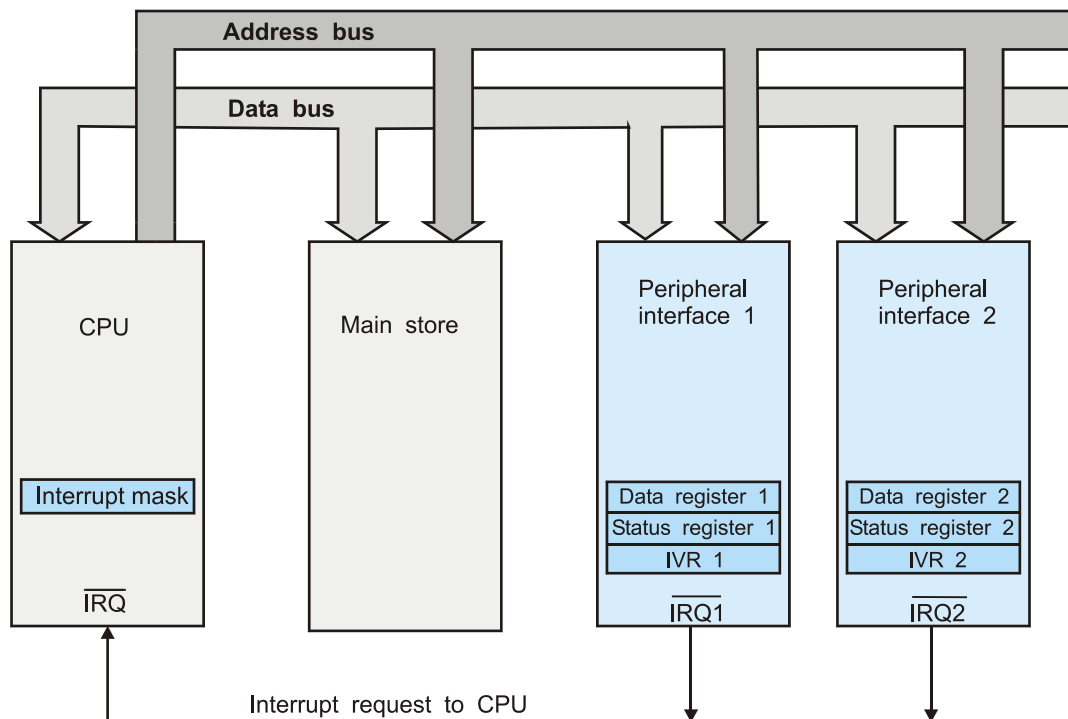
Address bus

Data bus

CPU

Interrupt mask

$\overline{IRQ}$

Main store

Peripheral interface 1

Data register 1

Status register 1

IVR 1

$\overline{IRQ1}$

Peripheral interface 2

Data register 2

Status register 2

IVR 2

$\overline{IRQ2}$

Interrupt request to CPU